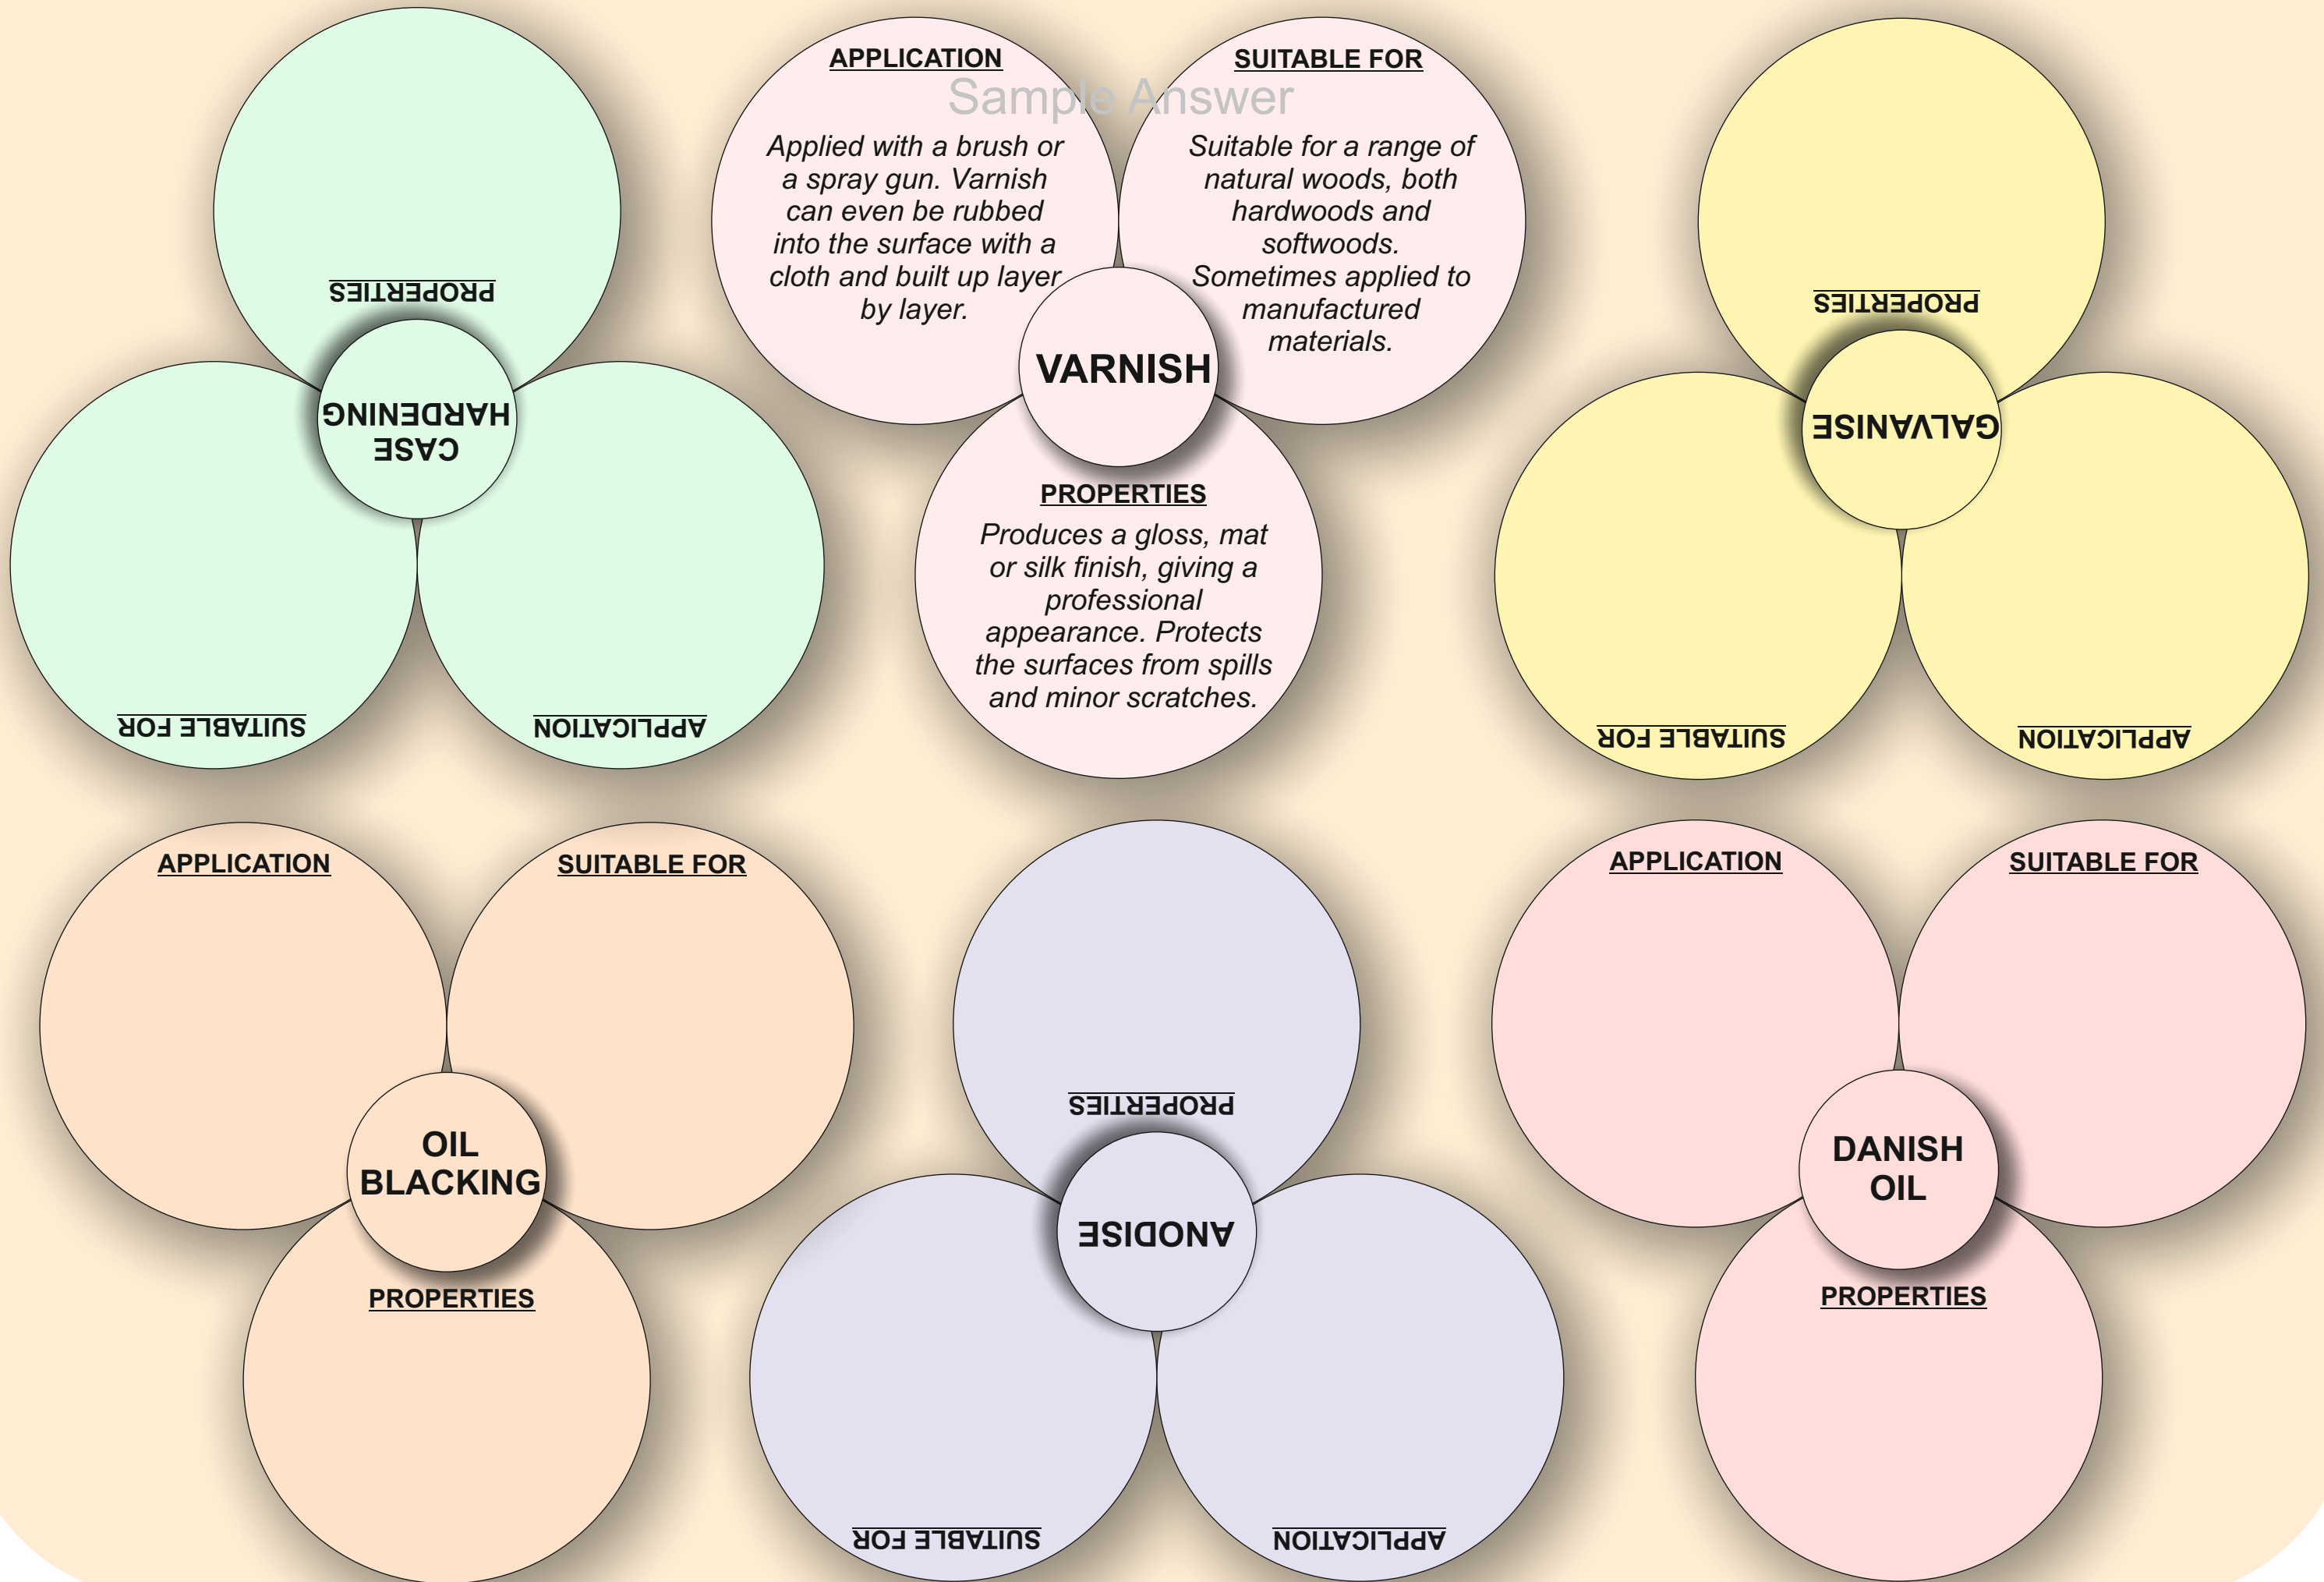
PROPERTIES

CASE HARDENING

SUITABLE FOR

APPLICATION

APPLICATION

Sample Answer

Applied with a brush or a spray gun. Varnish can even be rubbed into the surface with a cloth and built up layer by layer.

SUITABLE FOR

Suitable for a range of natural woods, both hardwoods and softwoods. Sometimes applied to manufactured materials.

VARNISH

PROPERTIES

Produces a gloss, mat or silk finish, giving a professional appearance. Protects the surfaces from spills and minor scratches.

PROPERTIES

GALVANISE

SUITABLE FOR

APPLICATION

APPLICATION

SUITABLE FOR

OIL BLACKING

PROPERTIES

PROPERTIES

ANODISE

SUITABLE FOR

APPLICATION

APPLICATION

SUITABLE FOR

DANISH OIL

PROPERTIES